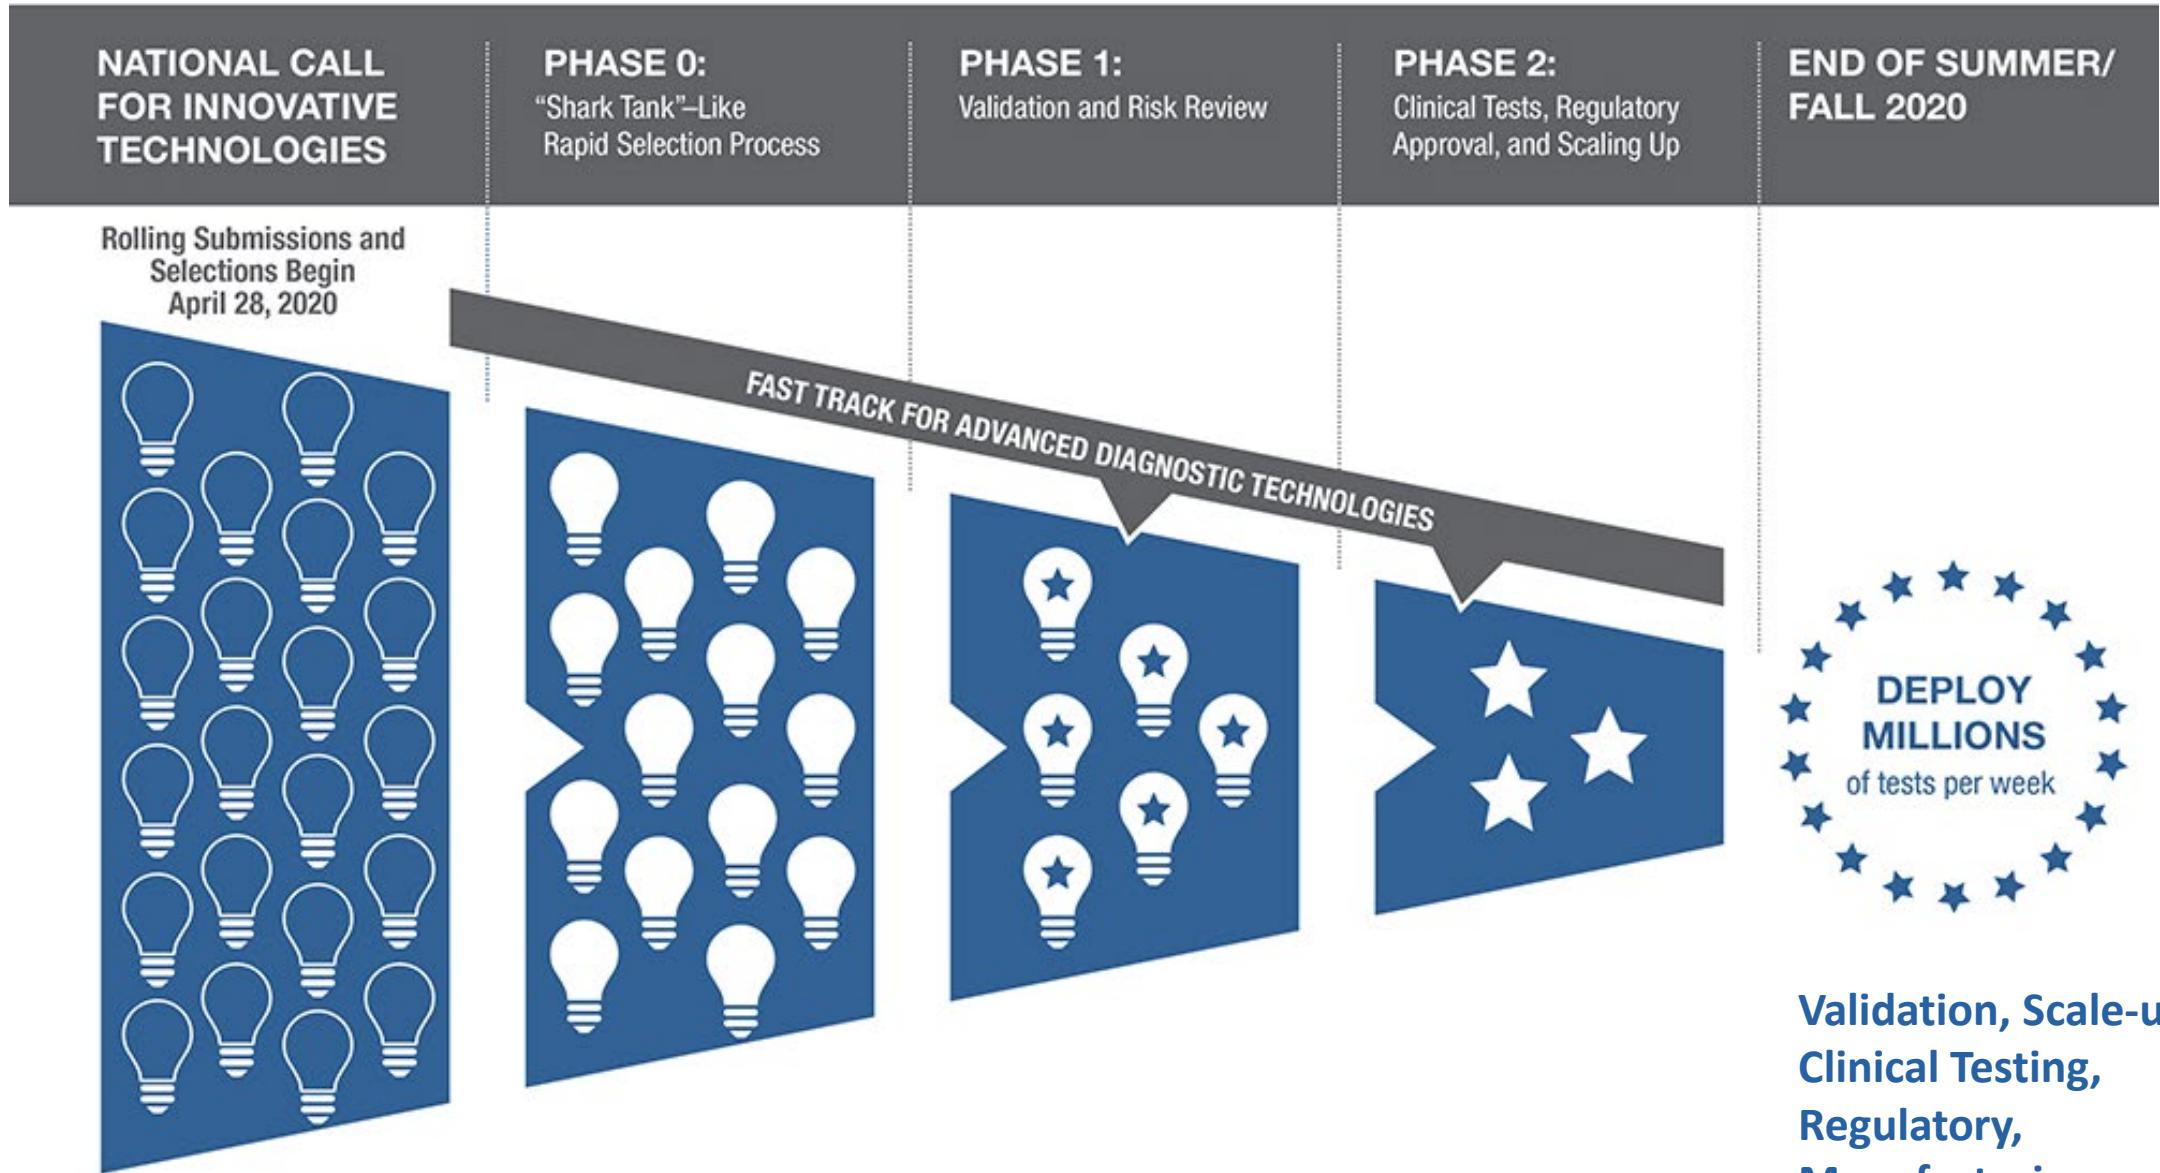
NATIONAL CALL FOR INNOVATIVE TECHNOLOGIES

PHASE 0:
"Shark Tank"–Like Rapid Selection Process

PHASE 1:
Validation and Risk Review

PHASE 2:
Clinical Tests, Regulatory Approval, and Scaling Up

END OF SUMMER/ FALL 2020

Rolling Submissions and Selections Begin April 28, 2020

FAST TRACK FOR ADVANCED DIAGNOSTIC TECHNOLOGIES

DEPLOY MILLIONS of tests per week

Validation, Scale-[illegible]
Clinical Testing,
Regulatory,
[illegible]